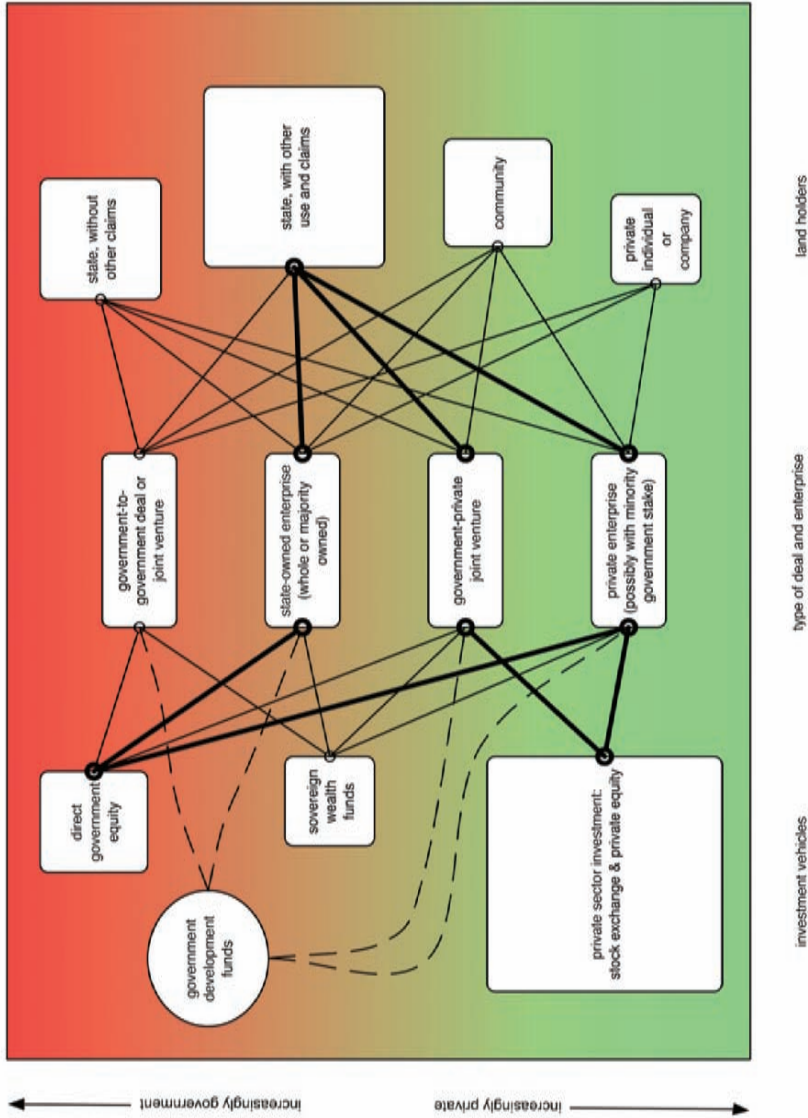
land holders

state, without other claims

state, with other use and claims

community

private individual or company

type of deal and enterprise

government-to-government deal or joint venture

state-owned enterprise (whole or majority owned)

government-private joint venture

private enterprise (possibly with minority government stake)

investment vehicles

direct government equity

sovereign wealth funds

government development funds

private sector investment: stock exchange & private equity

increasingly government

increasingly private